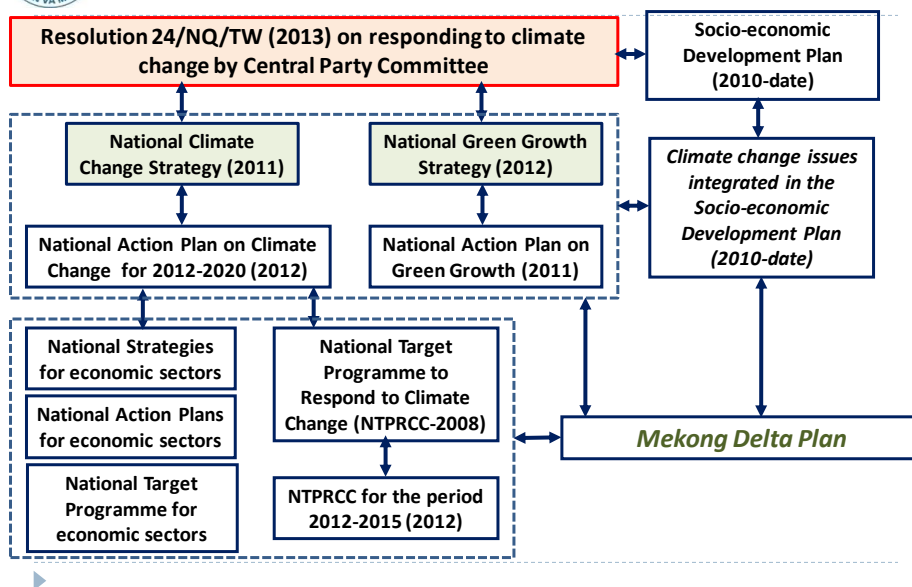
Resolution 24/NQ/TW (2013) on responding to climate change by Central Party Committee

Socio-economic Development Plan (2010-date)

National Climate Change Strategy (2011)

National Green Growth Strategy (2012)

Climate change issues integrated in the Socio-economic Development Plan (2010-date)

National Action Plan on Climate Change for 2012-2020 (2012)

National Action Plan on Green Growth (2011)

National Strategies for economic sectors

National Action Plans for economic sectors

National Target Programme for economic sectors

National Target Programme to Respond to Climate Change (NTPRCC-2008)

NTPRCC for the period 2012-2015 (2012)

Mekong Delta Plan